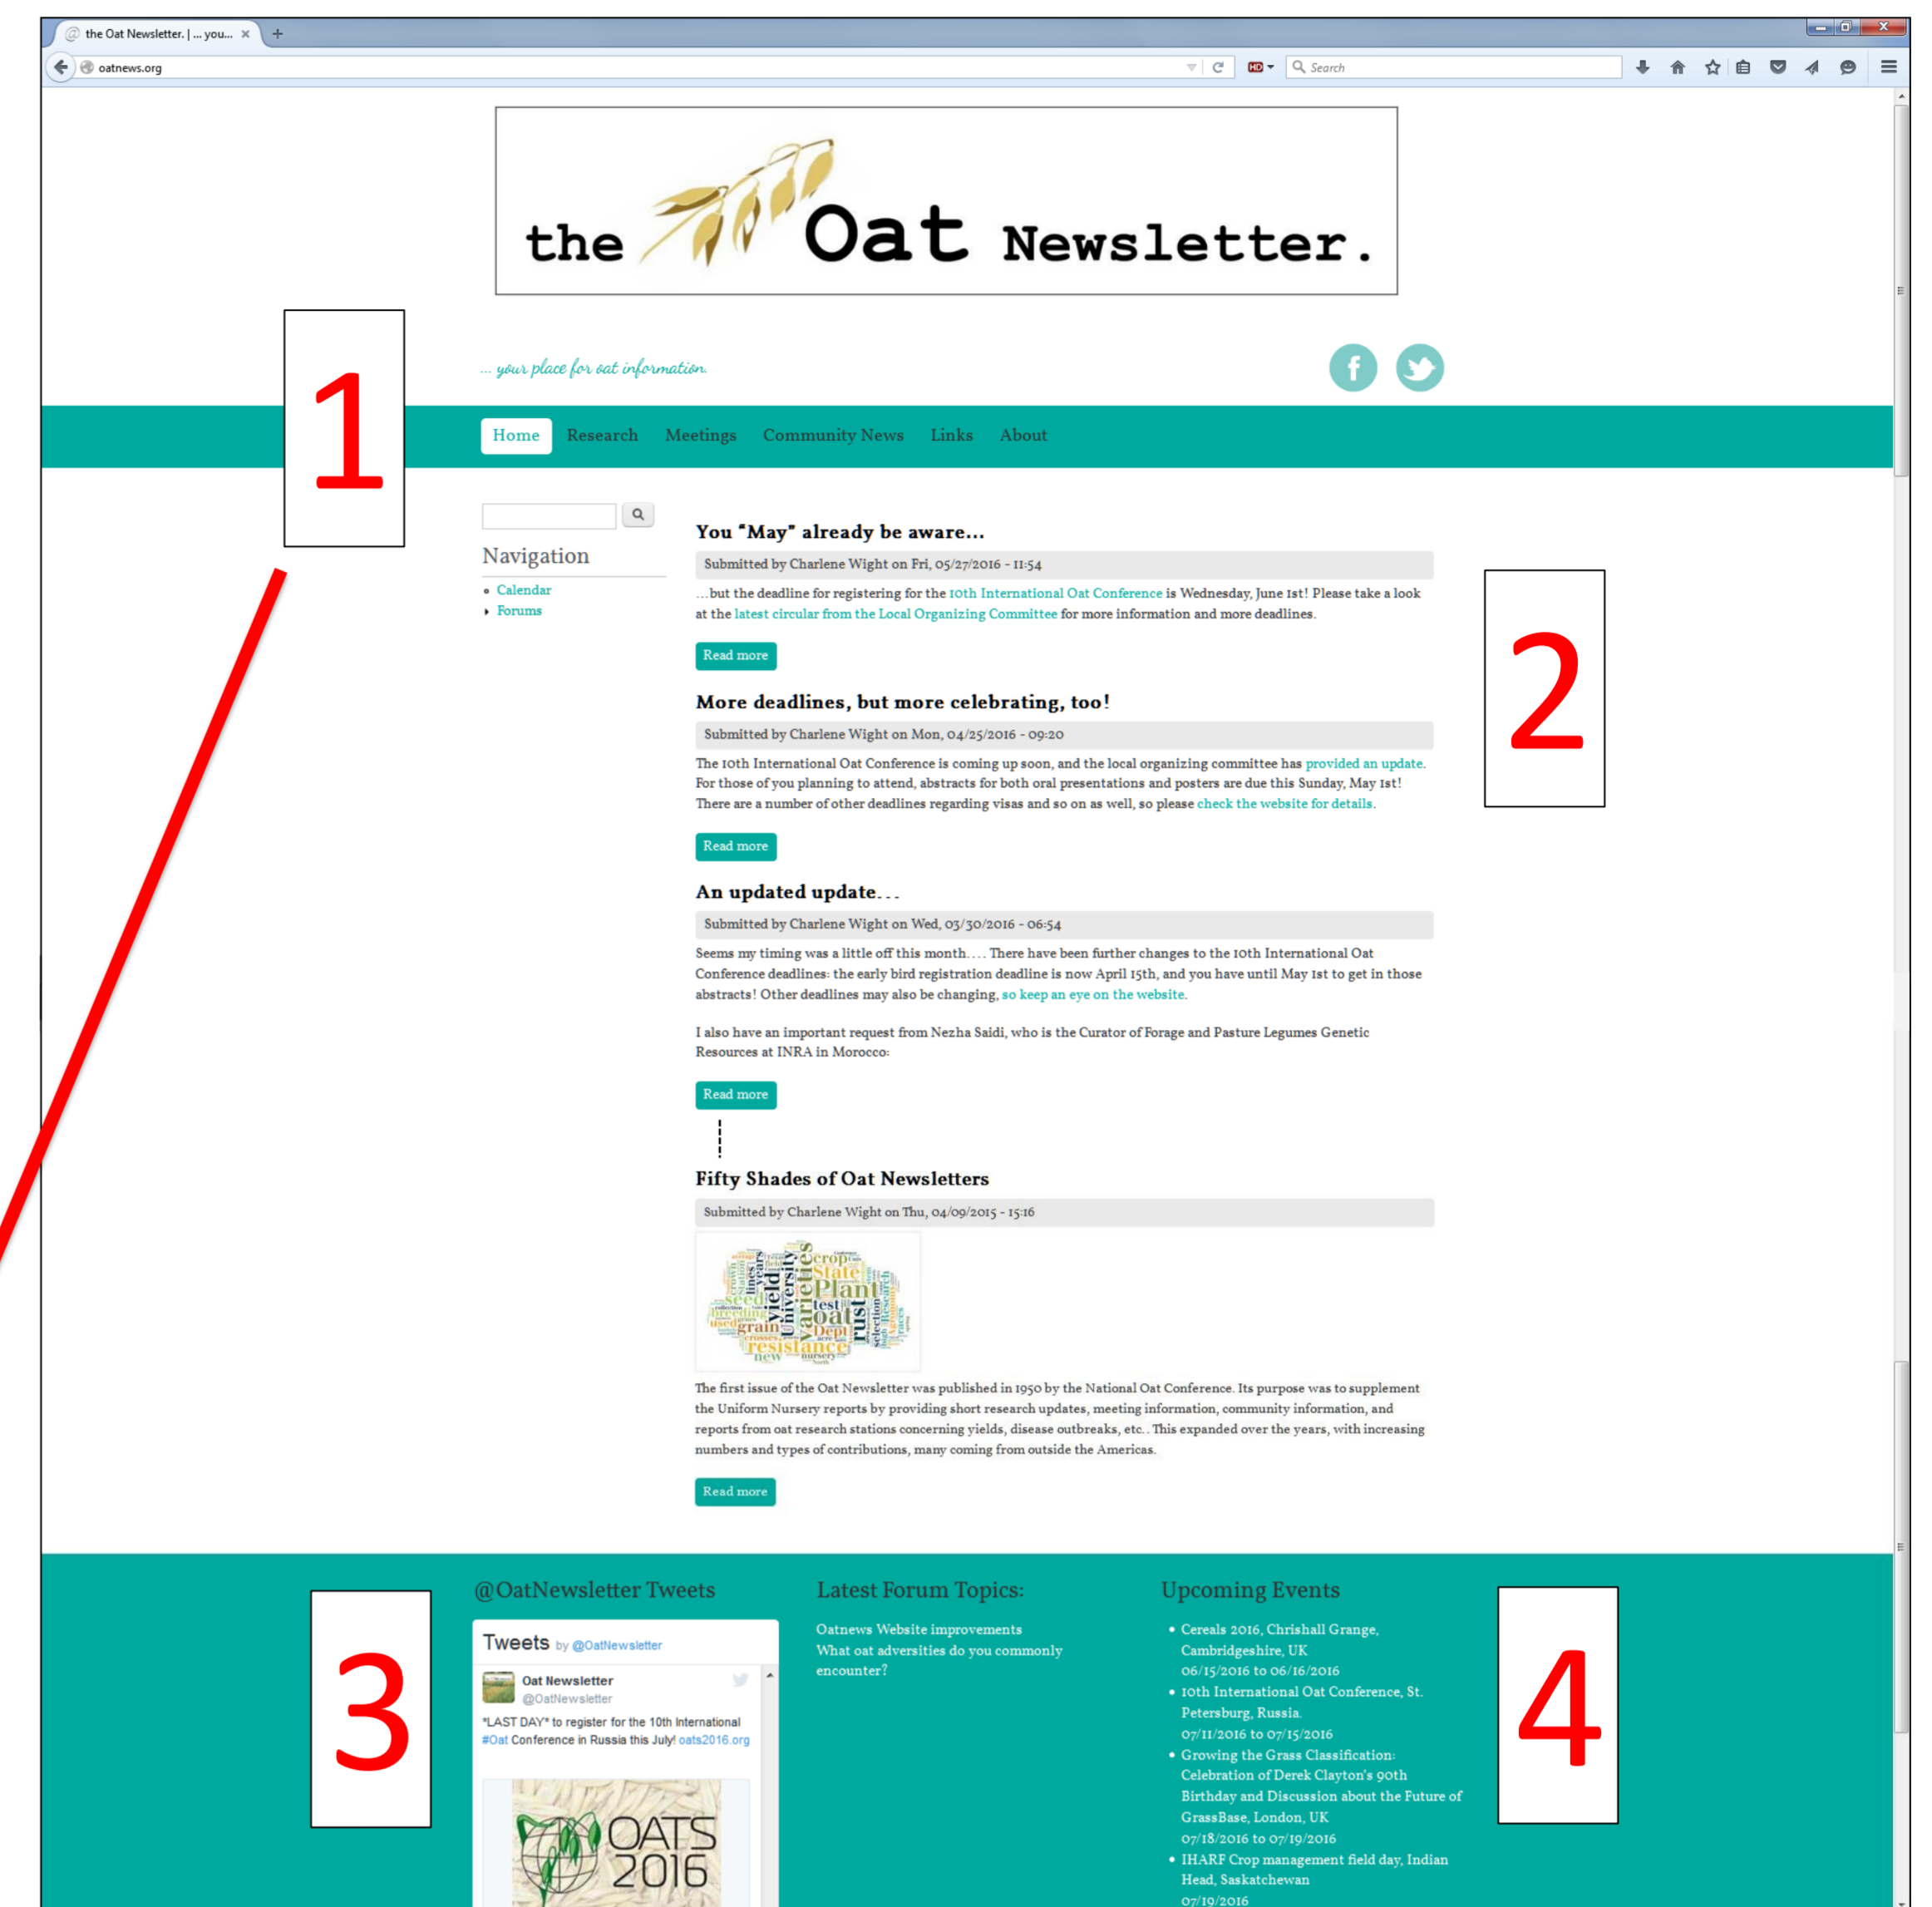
the Oat Newsletter. | ... you...

oatnews.org

Search

the Oat Newsletter.

... your place for oat information.

1

Home Research Meetings Community News Links About

Navigation

- Calendar
- Forums

You "May" already be aware...

Submitted by Charlene Wight on Fri, 05/27/2016 - 11:54

...but the deadline for registering for the 10th International Oat Conference is Wednesday, June 1st! Please take a look at the latest circular from the Local Organizing Committee for more information and more deadlines.

Read more

More deadlines, but more celebrating, too!

Submitted by Charlene Wight on Mon, 04/25/2016 - 09:20

The 10th International Oat Conference is coming up soon, and the local organizing committee has provided an update. For those of you planning to attend, abstracts for both oral presentations and posters are due this Sunday, May 1st! There are a number of other deadlines regarding visas and so on as well, so please check the website for details.

Read more

An updated update...

Submitted by Charlene Wight on Wed, 03/30/2016 - 06:54

Seems my timing was a little off this month.... There have been further changes to the 10th International Oat Conference deadlines: the early bird registration deadline is now April 15th, and you have until May 1st to get in those abstracts! Other deadlines may also be changing, so keep an eye on the website.

I also have an important request from Nezha Saidi, who is the Curator of Forage and Pasture Legumes Genetic Resources at INRA in Morocco:

Read more

2

Fifty Shades of Oat Newsletters

Submitted by Charlene Wight on Thu, 04/09/2015 - 15:16

crop State Plant yield University varieties oat rust seed grain resistance test Dept lines breeding selection research new nursery crosses

The first issue of the Oat Newsletter was published in 1950 by the National Oat Conference. Its purpose was to supplement the Uniform Nursery reports by providing short research updates, meeting information, community information, and reports from oat research stations concerning yields, disease outbreaks, etc.. This expanded over the years, with increasing numbers and types of contributions, many coming from outside the Americas.

Read more

3

@OatNewsletter Tweets

Tweets by @OatNewsletter

Oat Newsletter
@OatNewsletter

"LAST DAY" to register for the 10th International #Oat Conference in Russia this July! oats2016.org

OATS 2016

Latest Forum Topics:

Oatnews Website improvements
What oat adversities do you commonly encounter?

Upcoming Events

- Cereals 2016, Chrishall Grange, Cambridgeshire, UK 06/15/2016 to 06/16/2016
- 10th International Oat Conference, St. Petersburg, Russia. 07/11/2016 to 07/15/2016
- Growing the Grass Classification: Celebration of Derek Clayton's 90th Birthday and Discussion about the Future of GrassBase, London, UK 07/18/2016 to 07/19/2016
- IHARF Crop management field day, Indian Head, Saskatchewan 07/19/2016

4